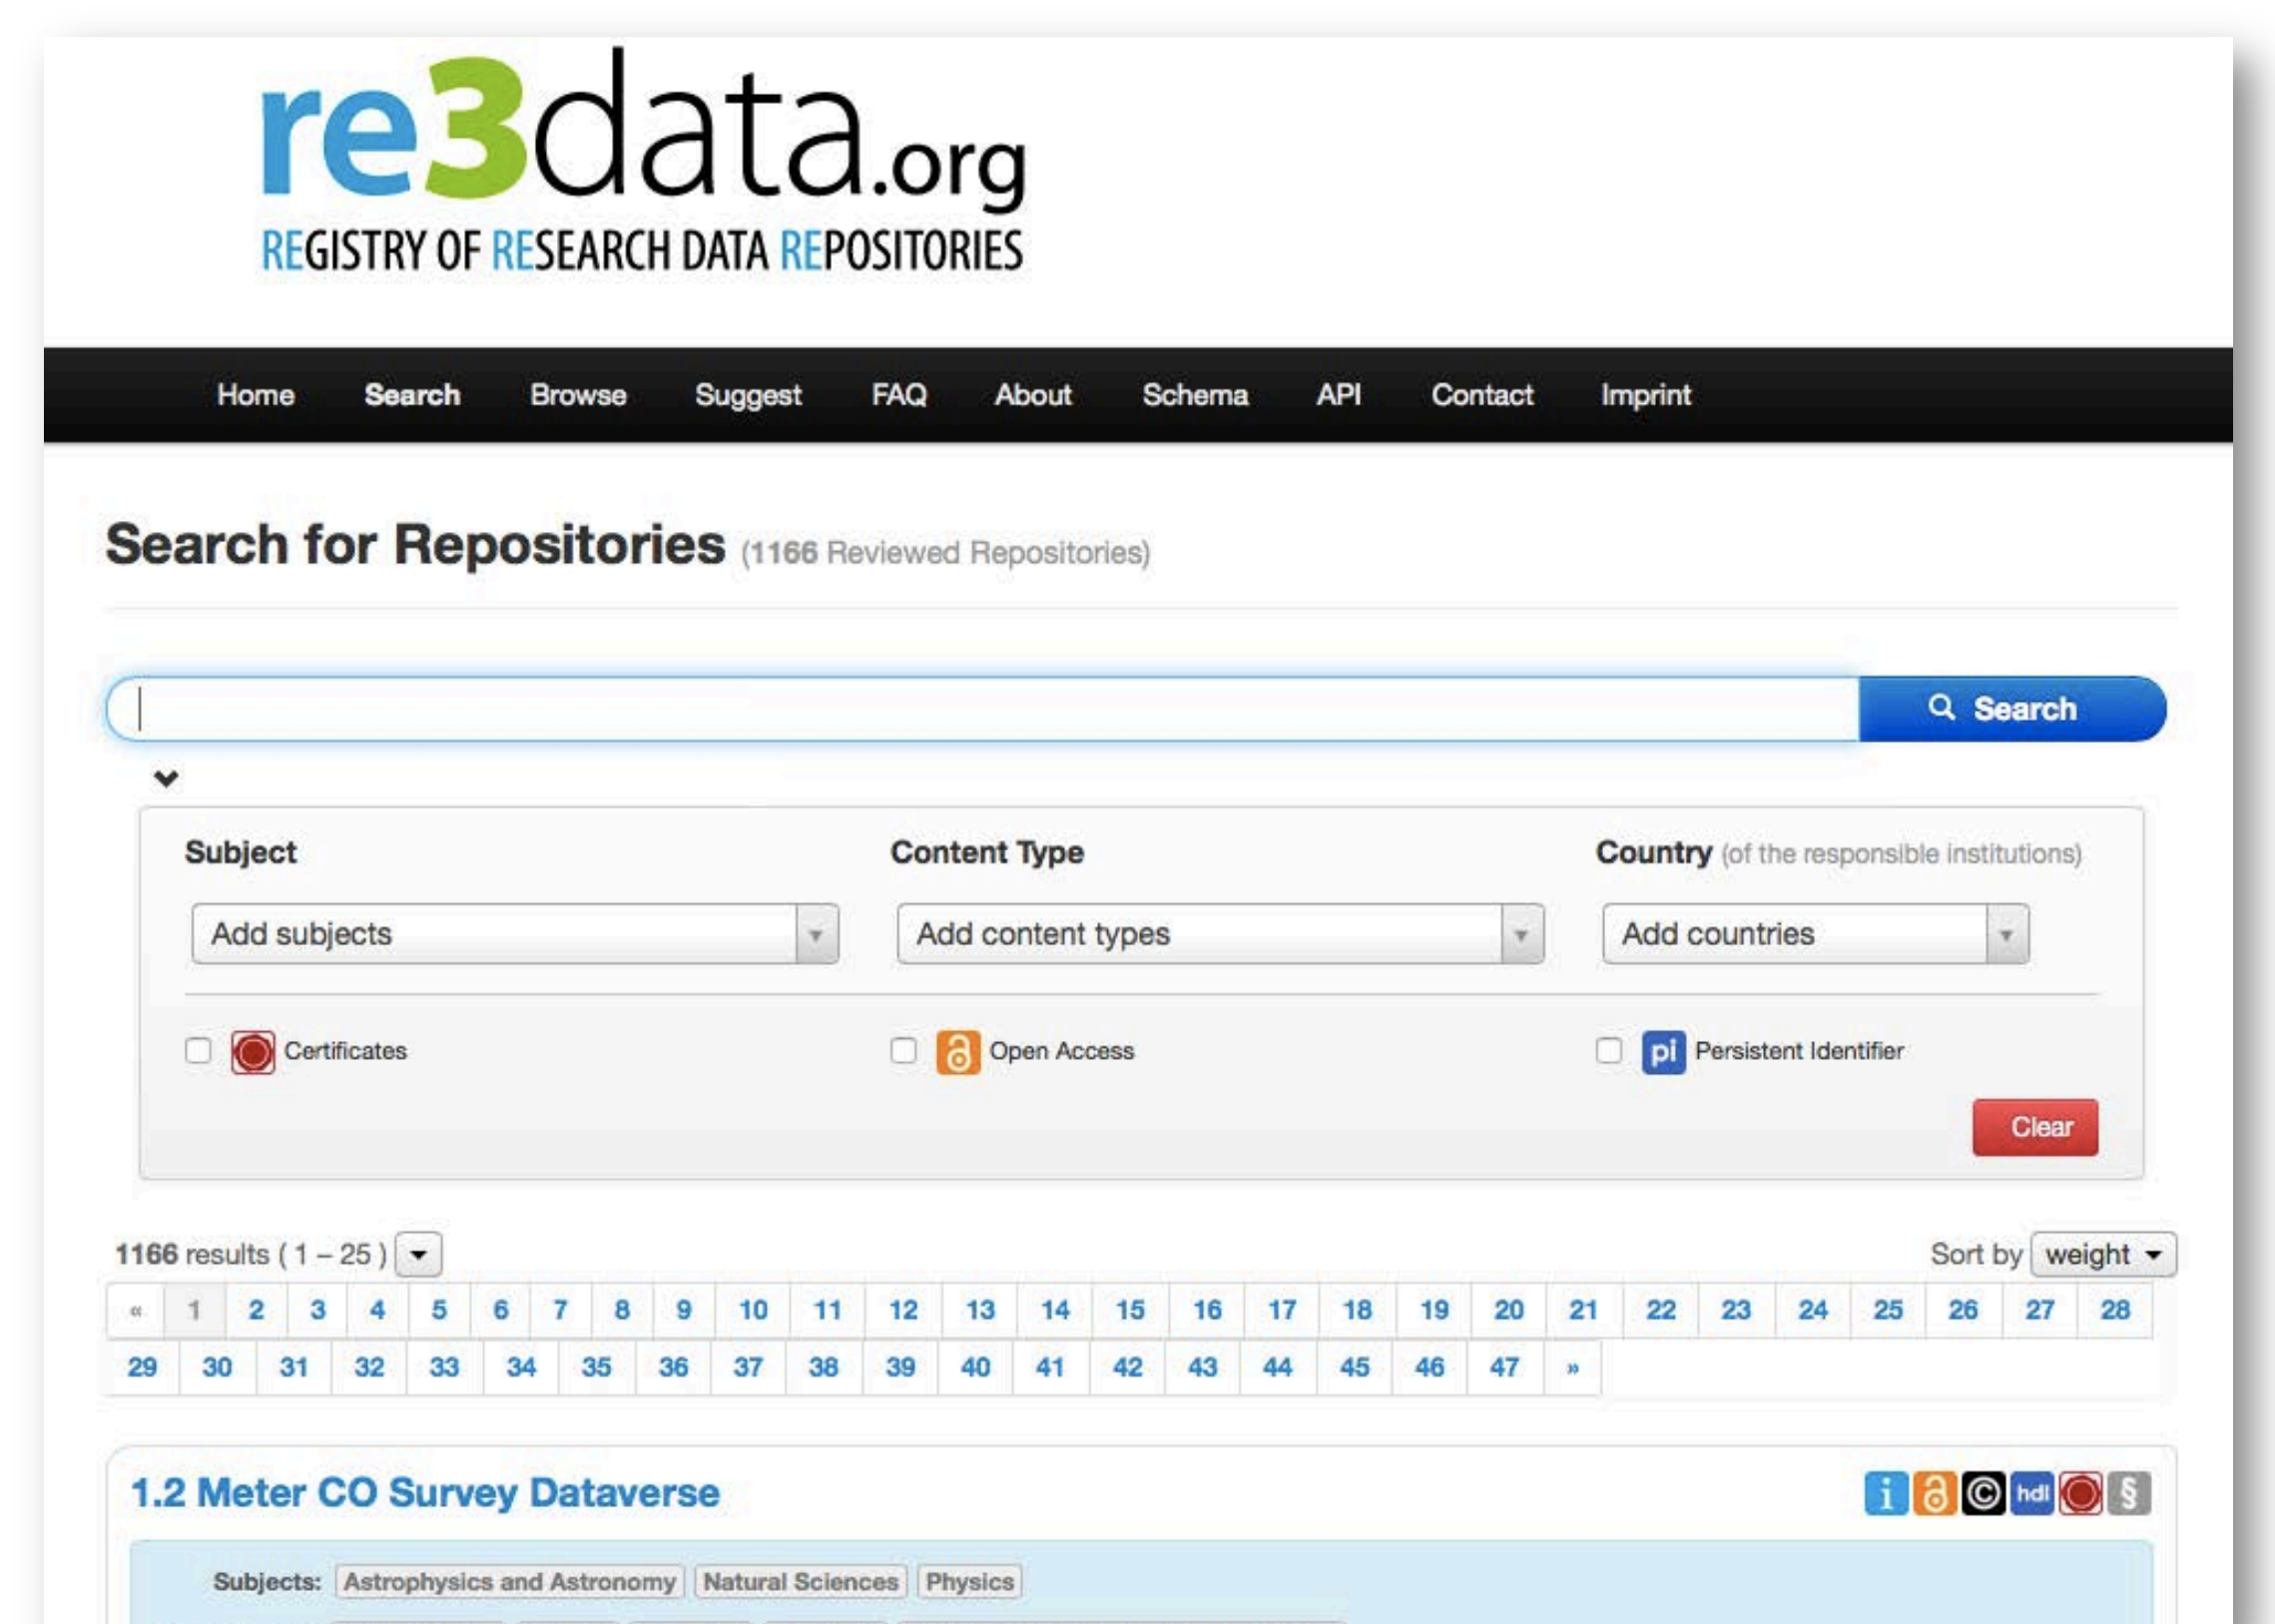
re3data.org
REGISTRY OF RESEARCH DATA REPOSITORIES

Home Search Browse Suggest FAQ About Schema API Contact Imprint

Search for Repositories (1166 Reviewed Repositories)

Search

Subject
Content Type
Country (of the responsible institutions)

Add subjects
Add content types
Add countries

Certificates
Open Access
pi Persistent Identifier

Clear

1166 results ( 1 – 25 )
Sort by weight

« 1 2 3 4 5 6 7 8 9 10 11 12 13 14 15 16 17 18 19 20 21 22 23 24 25 26 27 28 29 30 31 32 33 34 35 36 37 38 39 40 41 42 43 44 45 46 47 »

1.2 Meter CO Survey Dataverse

i © hdl §

Subjects: Astrophysics and Astronomy Natural Sciences Physics